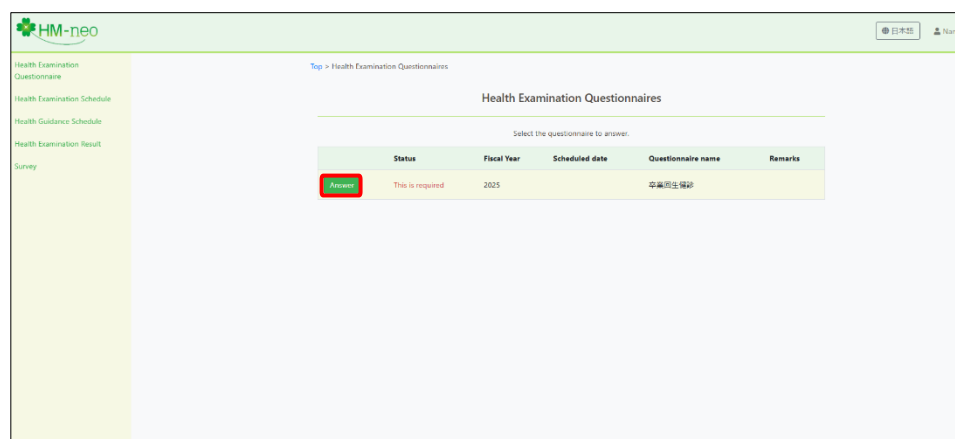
HM-neo

日本語

Nar

Health Examination Questionnaire

Health Examination Schedule

Health Guidance Schedule

Health Examination Result

Survey

Top > Health Examination Questionnaires

Health Examination Questionnaires

Select the questionnaire to answer.

| | Status | Fiscal Year | Scheduled date | Questionnaire name | Remarks |
|---|---|---|---|---|---|
| Answer | This is required | 2025 | | 卒業回生健診 | |